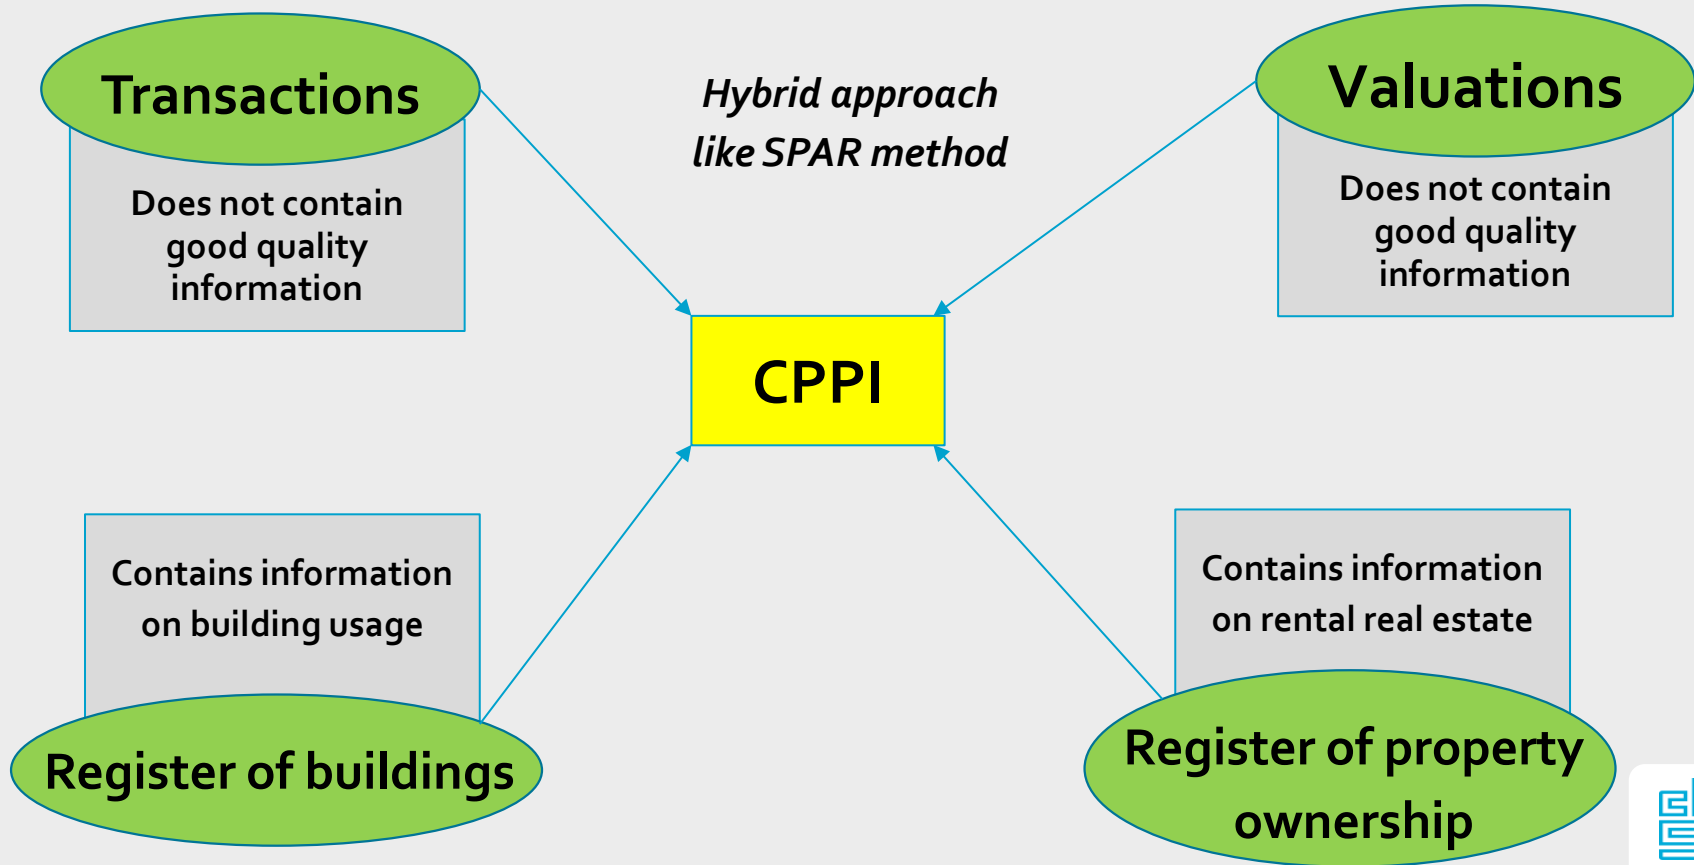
Transactions

Does not contain good quality information

Hybrid approach like SPAR method

Valuations

Does not contain good quality information

CPPI

Contains information on building usage

Register of buildings

Contains information on rental real estate

Register of property ownership